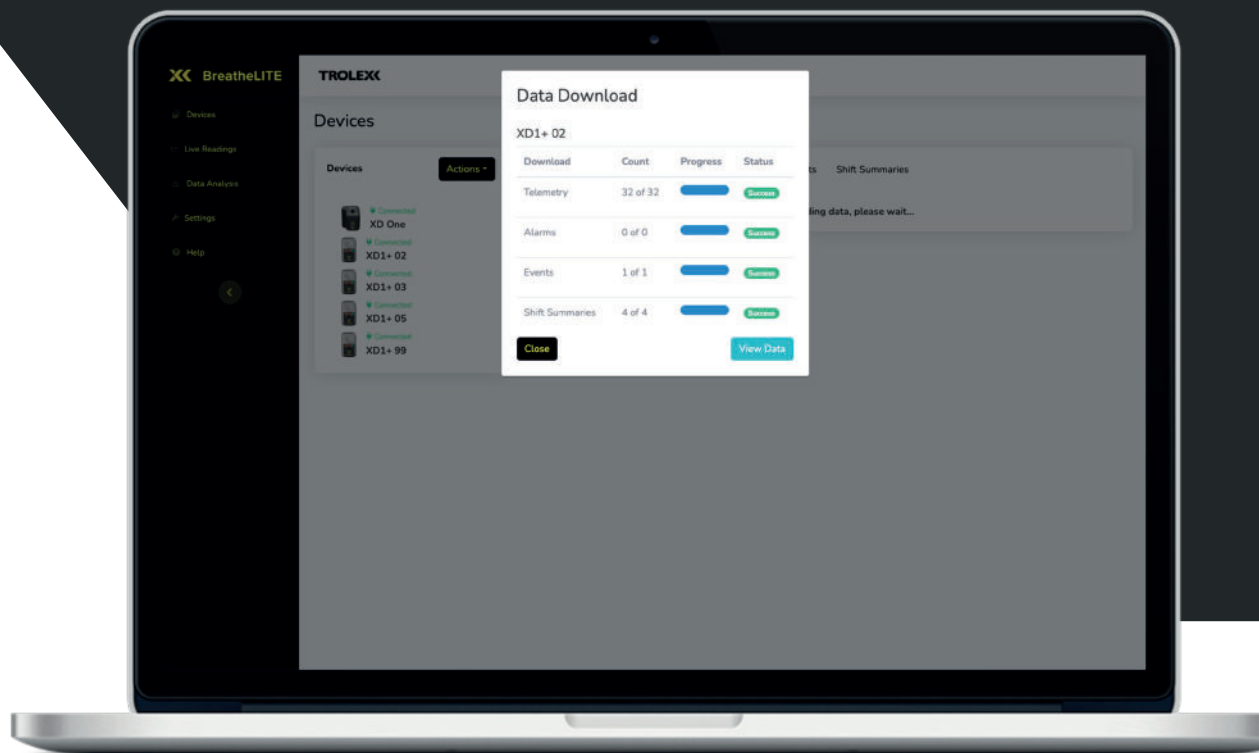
BreatheLITE

Devices

Live Readings

Data Analysis

Settings

Help

TROLEX

Devices

Devices

Actions

Connected
XD One

Connected
XD1+ 02

Connected
XD1+ 03

Connected
XD1+ 05

Connected
XD1+ 99

ts Shift Summaries

ding data, please wait...

Data Download

XD1+ 02

| Download | Count | Progress | Status |
|---|---|---|---|
| Telemetry | 32 of 32 | | Success |
| Alarms | 0 of 0 | | Success |
| Events | 1 of 1 | | Success |
| Shift Summaries | 4 of 4 | | Success |

Close

View Data